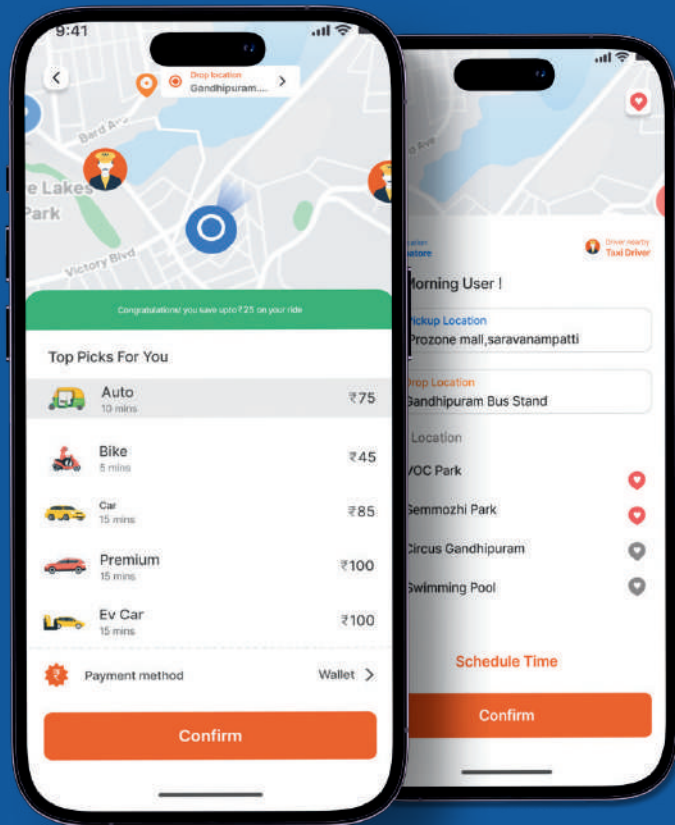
9:41

Drop location
Gandhipuram....

Bard Ave

e Lakes
Park

Victory Blvd

Congratulations! you save upto ₹25 on your ride

Top Picks For You

Auto
10 mins
₹75

Bike
5 mins
₹45

Car
15 mins
₹85

Premium
15 mins
₹100

Ev Car
15 mins
₹100

Payment method
Wallet

Confirm

atore

Driver nearby
Taxi Driver

Morning User !

Pickup Location
Prozone mall,saravanampatti

Drop Location
Gandhipuram Bus Stand

Location

VOC Park

Semmozhi Park

Circus Gandhipuram

Swimming Pool

Schedule Time

Confirm